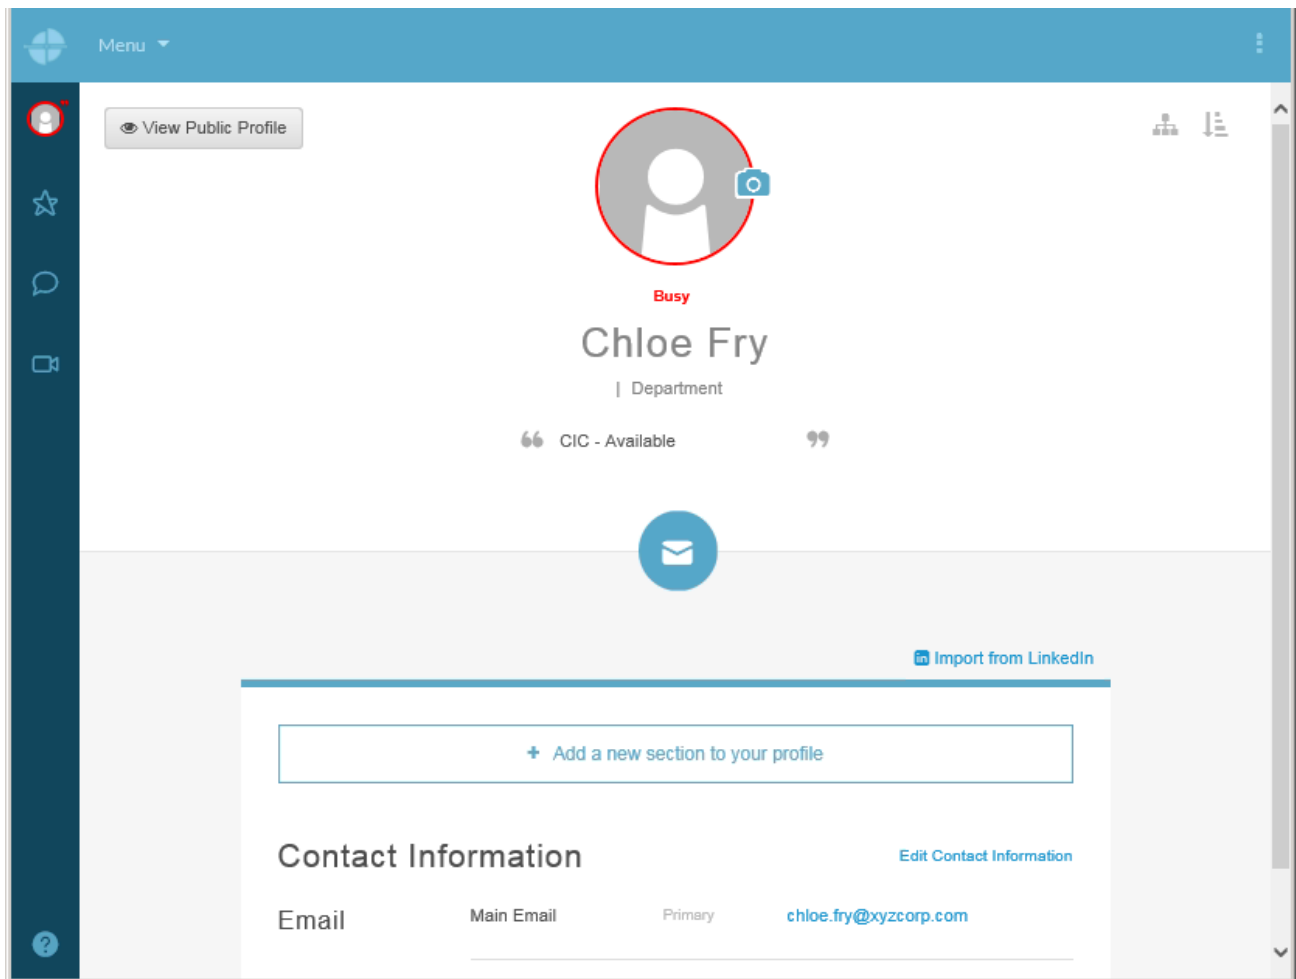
Menu

View Public Profile

Busy

Chloe Fry

| Department

CIC - Available

Import from LinkedIn

+ Add a new section to your profile

Contact Information

Edit Contact Information

Email

Main Email

Primary

chloe.fry@xyzcorp.com